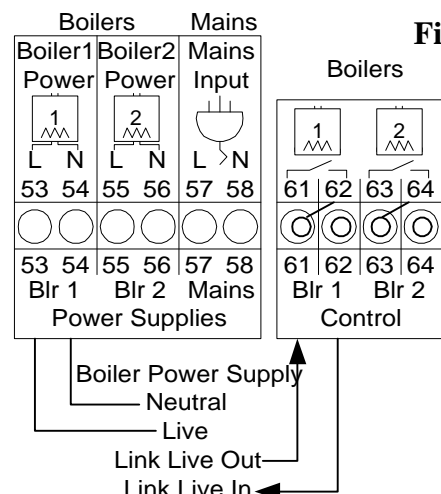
Fi

Boilers

Mains

Boiler1 Power

Boiler2 Power

Mains Input

1

2

L N

L N

L N

53 54 55 56 57 58

53 54 55 56 57 58

Blr 1 Blr 2 Mains

Power Supplies

Boilers

1

2

61 62 63 64

61 62 63 64

Blr 1 Blr 2

Control

Boiler Power Supply

Neutral

Live

Link Live Out

Link Live In